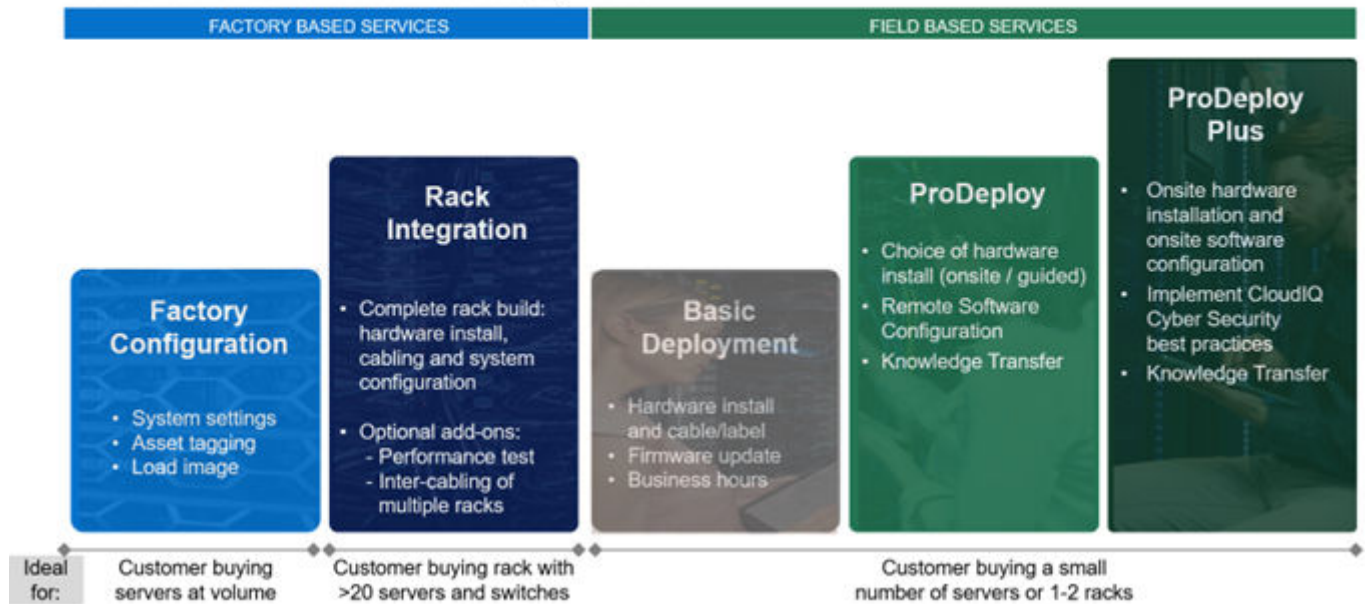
FACTORY BASED SERVICES

FIELD BASED SERVICES

Factory Configuration

• System settings
• Asset tagging
• Load image

Rack Integration

• Complete rack build: hardware install, cabling and system configuration

• Optional add-ons:
- Performance test
- Inter-cabling of multiple racks

Basic Deployment

• Hardware install and cable/label
• Firmware update
• Business hours

ProDeploy

• Choice of hardware install (onsite / guided)
• Remote Software Configuration
• Knowledge Transfer

ProDeploy Plus

• Onsite hardware installation and onsite software configuration
• Implement CloudIQ Cyber Security best practices
• Knowledge Transfer

Ideal for:

Customer buying servers at volume

Customer buying rack with >20 servers and switches

Customer buying a small number of servers or 1-2 racks